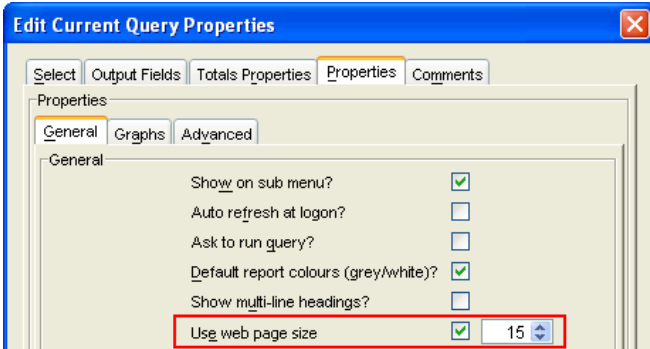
Edit Current Query Properties

Select | Output Fields | Totals Properties | Properties | Comments

Properties

General | Graphs | Advanced

General

Show on sub menu?

Auto refresh at logon?

Ask to run query?

Default report colours (grey/white)?

Show multi-line headings?

Use web page size 15